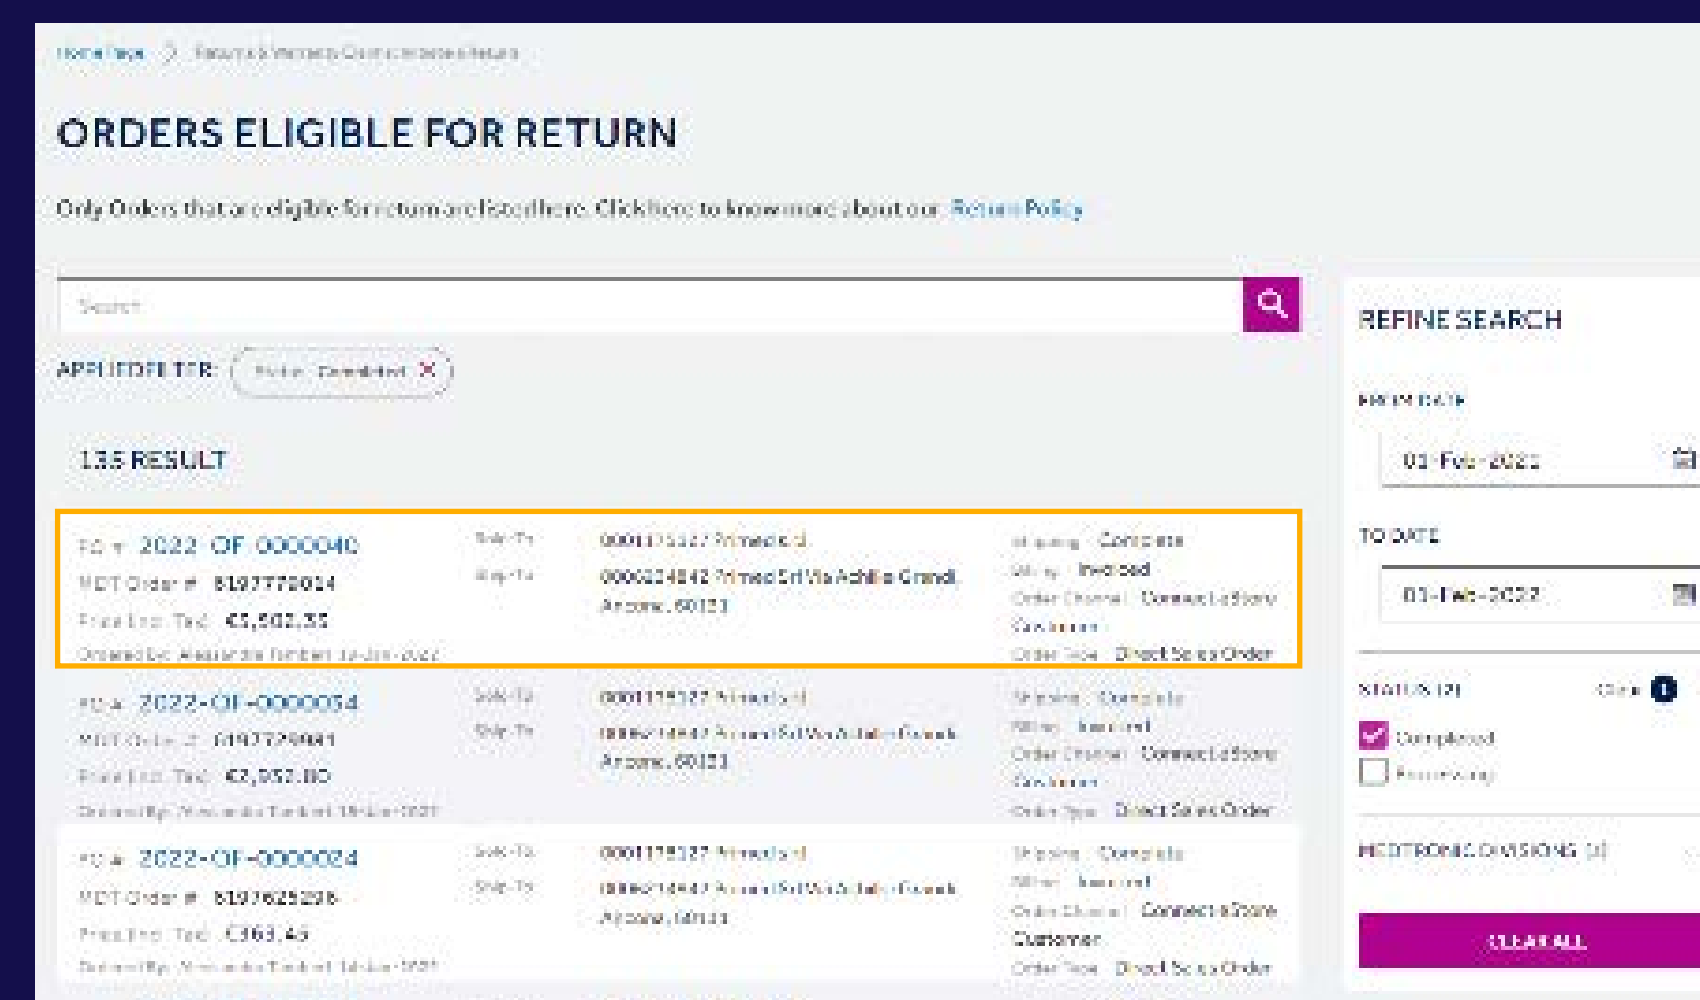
Home Page > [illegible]

ORDERS ELIGIBLE FOR RETURN

Only Orders that are eligible for return are listed here. Click here to know more about our Return Policy

Search

APPLIED FILTER: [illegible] Completed ✕

135 RESULT

PO # 2022-OF-0000040
MDT Order # 8197772024
Price Excl. Tax €5,602.35
Ordered By: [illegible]

Sold-To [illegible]
Ship-To 0000224842 Primed Srl Via Achille Grandi Ancona, 60131

Shipping Complete
Billing Invoiced
Order Channel Connect eStore Customer
Order Type Direct Sales Order

PO # 2022-OF-0000034
MDT Order # 8197729001
Price Excl. Tax €2,952.80
Ordered By: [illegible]

Sold-To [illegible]
Ship-To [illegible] Ancona, 60131

Shipping Complete
Billing Invoiced
Order Channel Connect eStore Customer
Order Type Direct Sales Order

PO # 2022-OF-0000024
MDT Order # 8197625208
Price Excl. Tax €363.46
Ordered By: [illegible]

Sold-To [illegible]
Ship-To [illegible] Ancona, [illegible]

Shipping Complete
Billing Invoiced
Order Channel Connect eStore Customer
Order Type Direct Sales Order

REFINE SEARCH

FROM DATE
03-Feb-2022

TO DATE
03-Feb-2022

STATUS (2) Clear 1
Completed
Processing

MEDTRONIC DIVISIONS (1)

CLEAR ALL